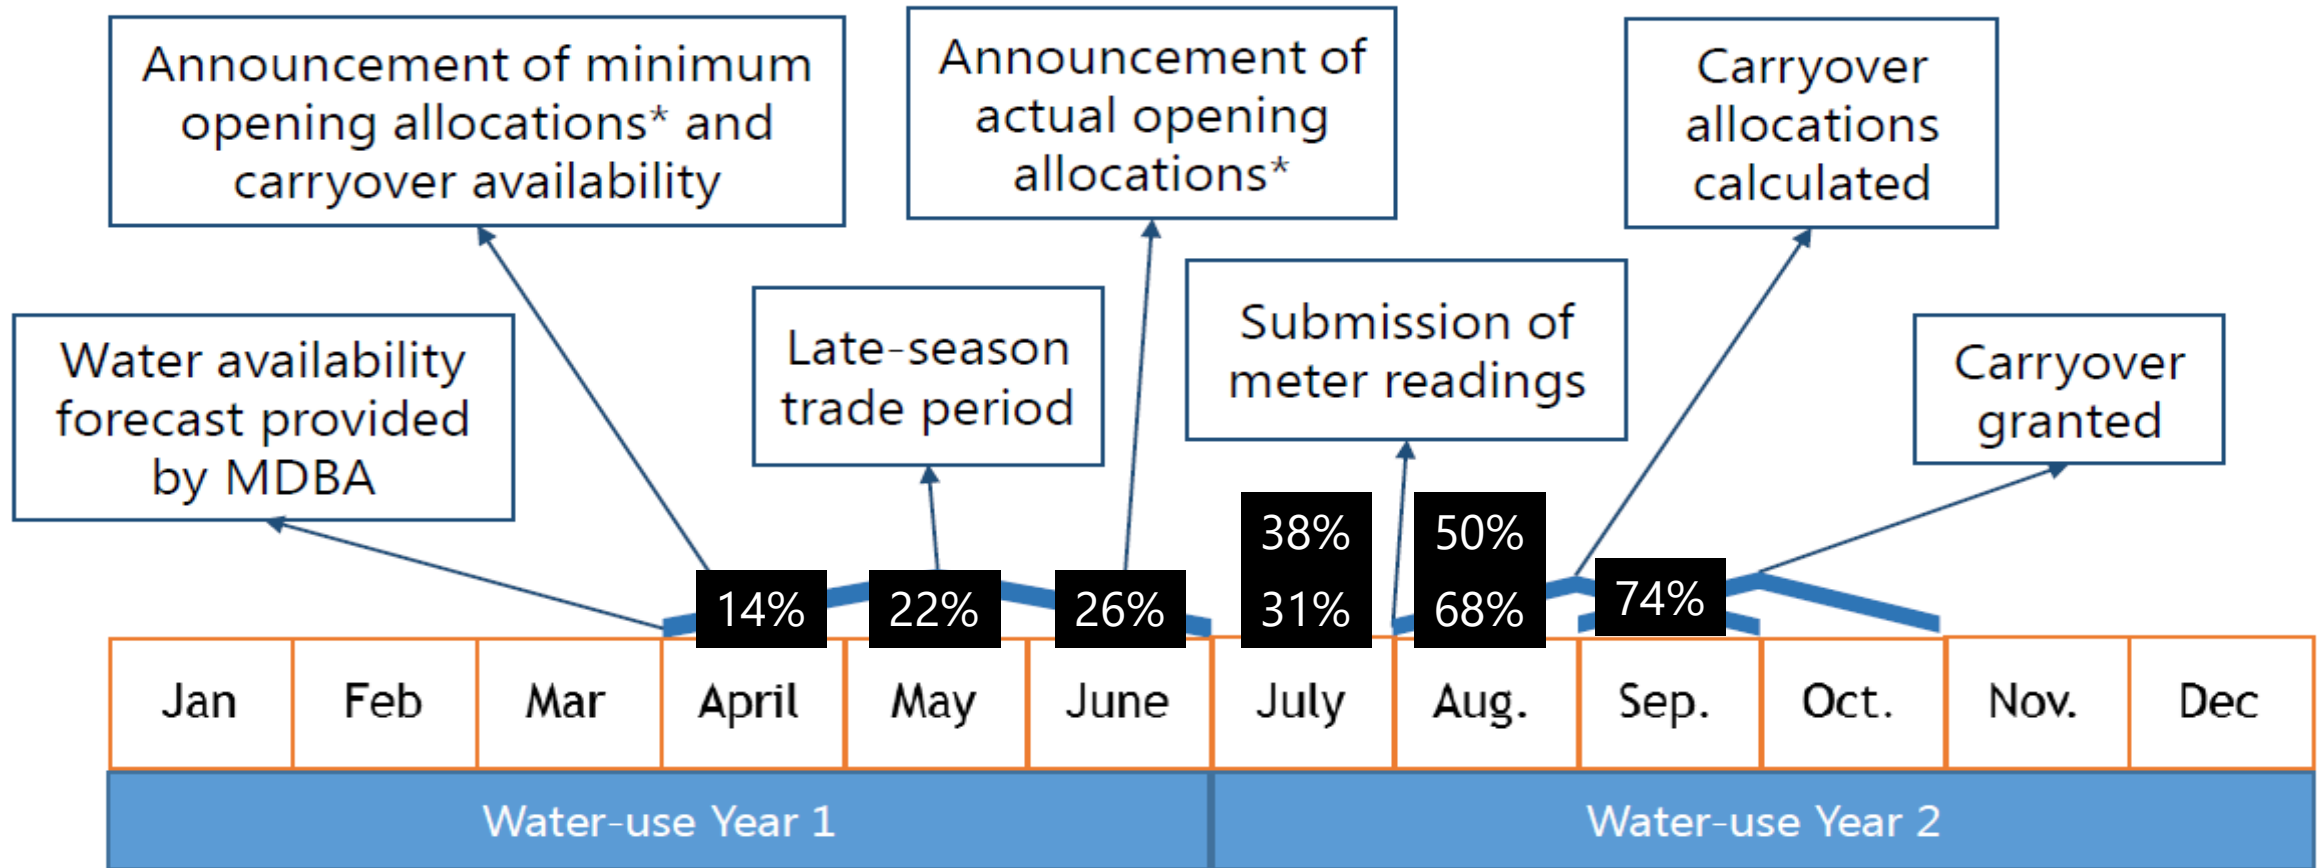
Announcement of minimum opening allocations* and carryover availability

Announcement of actual opening allocations*

Carryover allocations calculated

Water availability forecast provided by MDBA

Late-season trade period

Submission of meter readings

Carryover granted

14%

22%

26%

38%

31%

50%

68%

74%

| Jan | Feb | Mar | April | May | June | July | Aug. | Sep. | Oct. | Nov. | Dec |
|---|---|---|---|---|---|---|---|---|---|---|---|

Water-use Year 1

Water-use Year 2